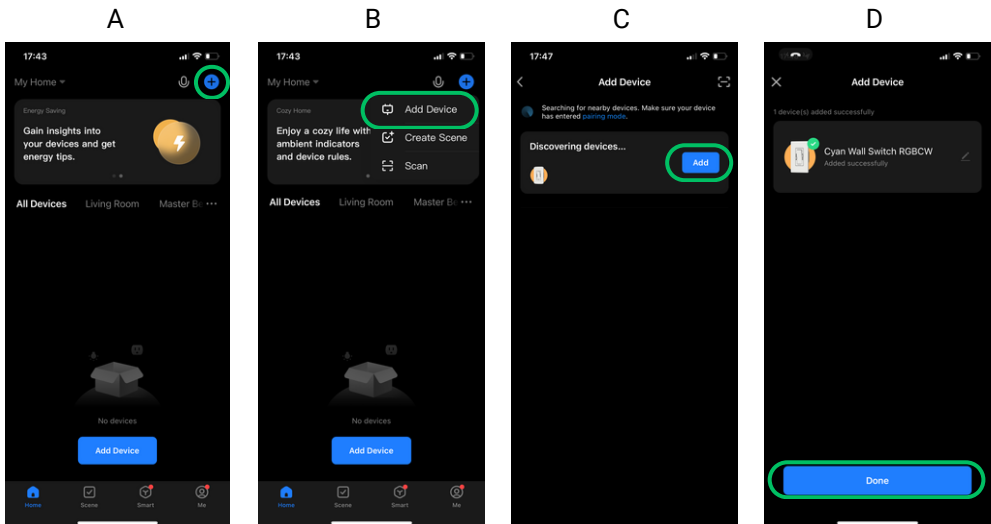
A

17:43

My Home

Energy Saving

Gain insights into your devices and get energy tips.

All Devices Living Room Master Be ···

No devices

Add Device

Home Scene Smart Me

B

17:43

My Home

Cozy Home

Enjoy a cozy life with ambient indicators and device rules.

Add Device

Create Scene

Scan

All Devices Living Room Master Be ···

No devices

Add Device

Home Scene Smart Me

C

17:47

Add Device

Searching for nearby devices. Make sure your device has entered pairing mode.

Discovering devices...

Add

D

Add Device

1 device(s) added successfully

Cyan Wall Switch RGBCW

Added successfully

Done